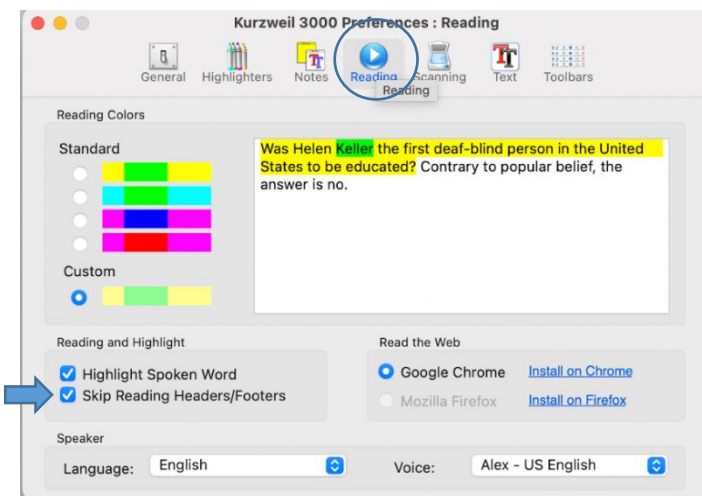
Kurzweil 3000 Preferences : Reading

General Highlighters Notes Reading Scanning Text Toolbars

Reading

Reading Colors

Standard

Custom

Was Helen Keller the first deaf-blind person in the United States to be educated? Contrary to popular belief, the answer is no.

Reading and Highlight

Highlight Spoken Word

Skip Reading Headers/Footers

Read the Web

Google Chrome Install on Chrome

Mozilla Firefox Install on Firefox

Speaker

Language: English

Voice: Alex - US English